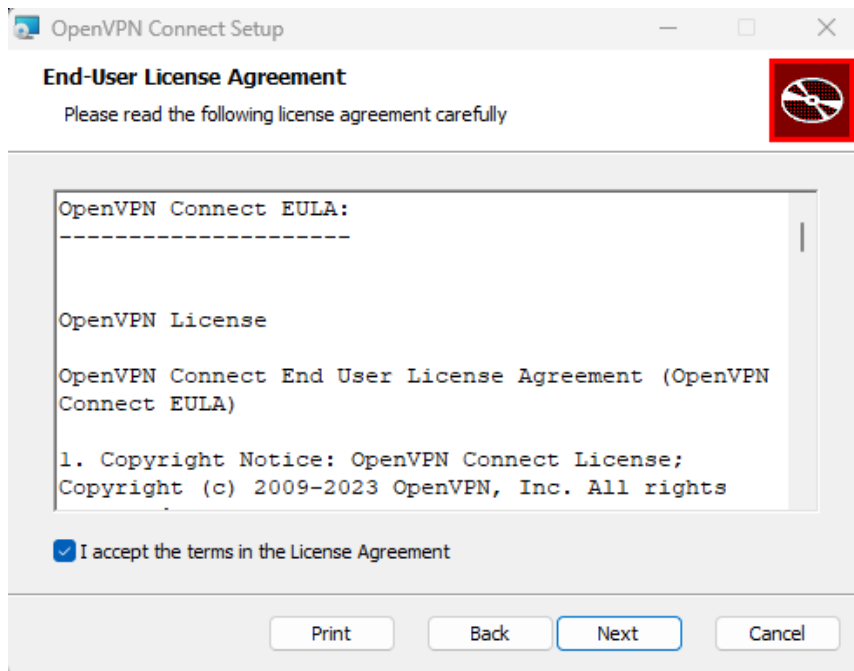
OpenVPN Connect Setup

End-User License Agreement

Please read the following license agreement carefully

OpenVPN Connect EULA:
---------------------

OpenVPN License

OpenVPN Connect End User License Agreement (OpenVPN Connect EULA)

1. Copyright Notice: OpenVPN Connect License; Copyright (c) 2009-2023 OpenVPN, Inc. All rights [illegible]

I accept the terms in the License Agreement

Print

Back

Next

Cancel